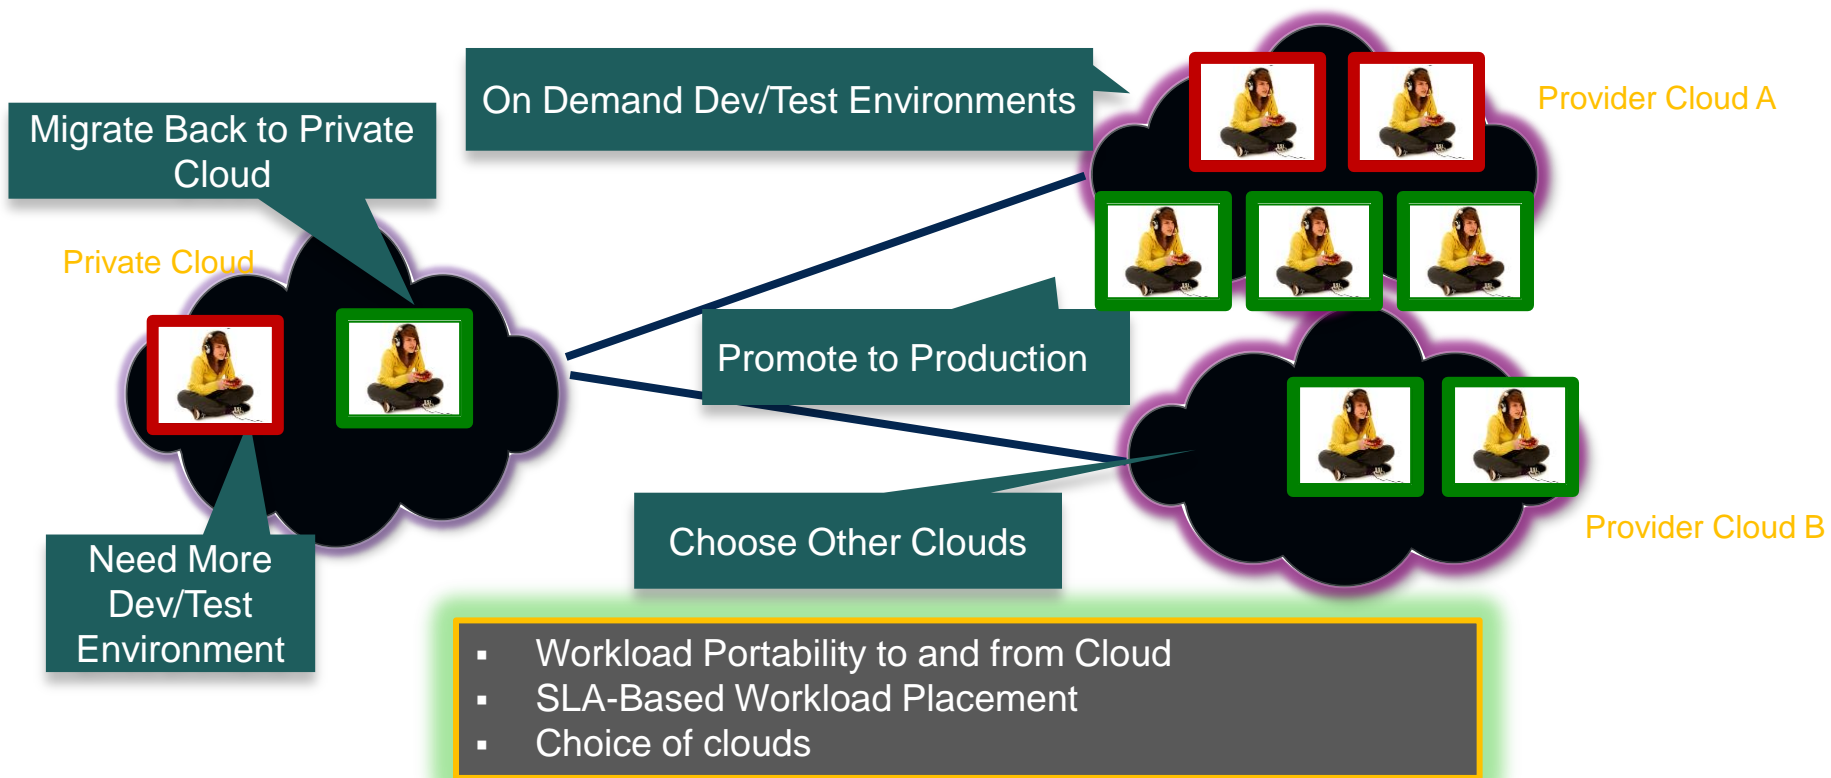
On Demand Dev/Test Environments

Provider Cloud A

Migrate Back to Private Cloud

Private Cloud

Promote to Production

Provider Cloud B

Choose Other Clouds

Need More Dev/Test Environment

- Workload Portability to and from Cloud
- SLA-Based Workload Placement
- Choice of clouds